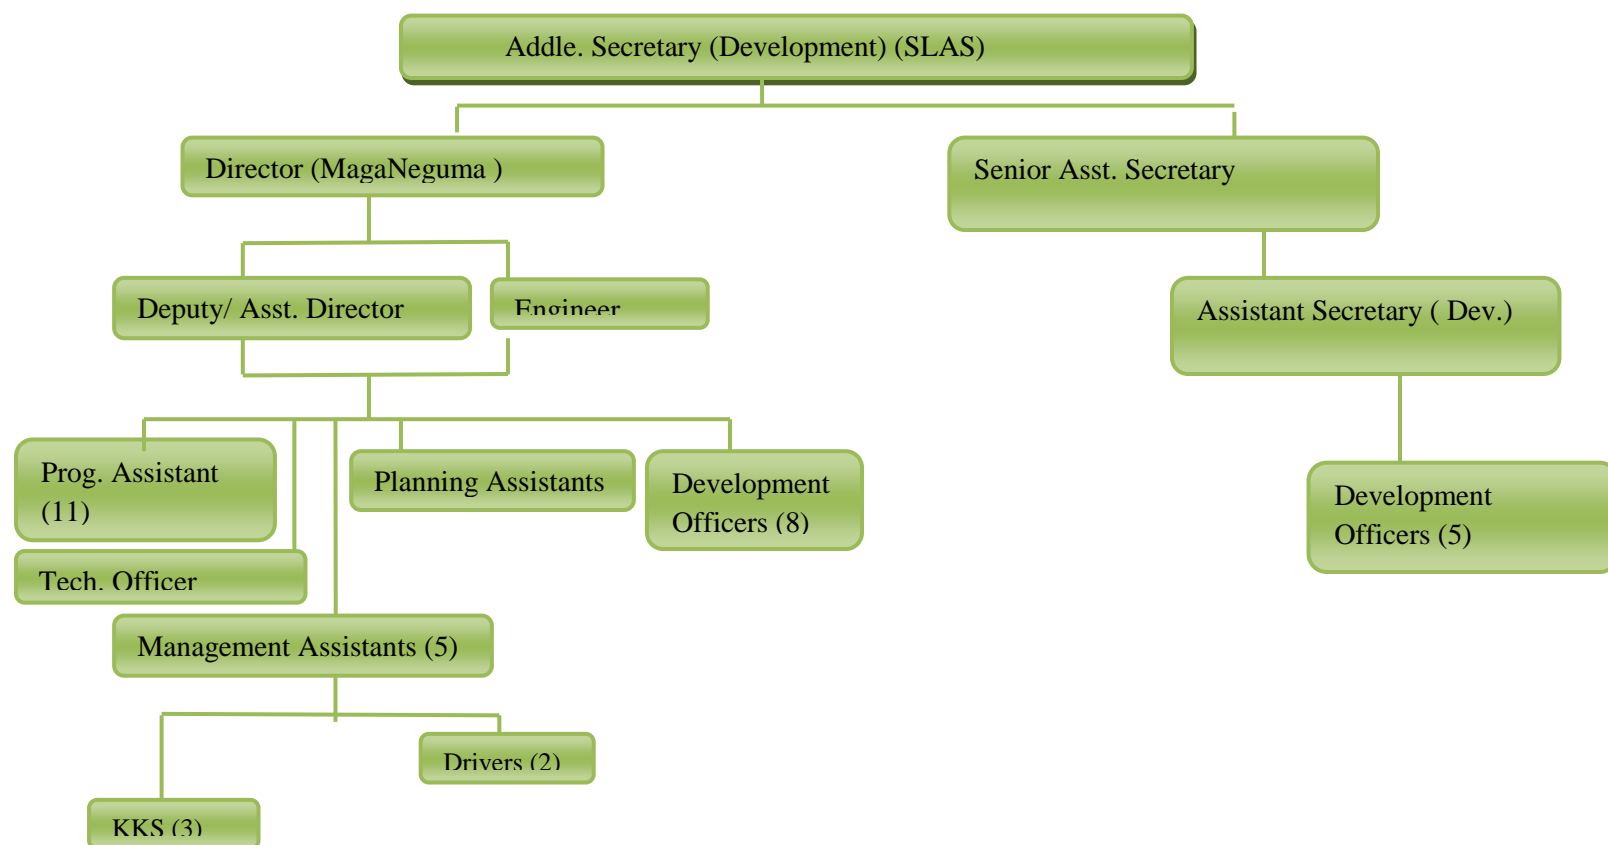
Addle. Secretary (Development) (SLAS)

Director (MagaNeguma )

Senior Asst. Secretary

Deputy/ Asst. Director

Engineer

Assistant Secretary ( Dev.)

Prog. Assistant (11)

Planning Assistants

Development Officers (8)

Development Officers (5)

Tech. Officer

Management Assistants (5)

Drivers (2)

KKS (3)